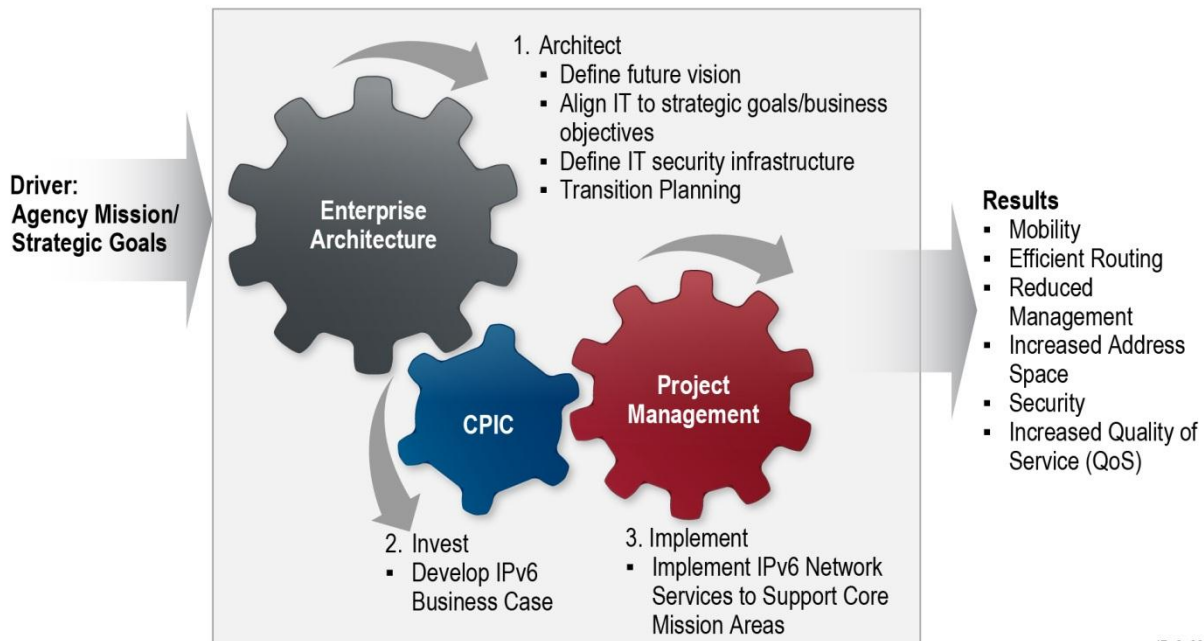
Driver:
Agency Mission/
Strategic Goals

1. Architect
- Define future vision
- Align IT to strategic goals/business objectives
- Define IT security infrastructure
- Transition Planning

Enterprise Architecture

CPIC

Project Management

2. Invest
- Develop IPv6 Business Case

3. Implement
- Implement IPv6 Network Services to Support Core Mission Areas

Results
- Mobility
- Efficient Routing
- Reduced Management
- Increased Address Space
- Security
- Increased Quality of Service (QoS)